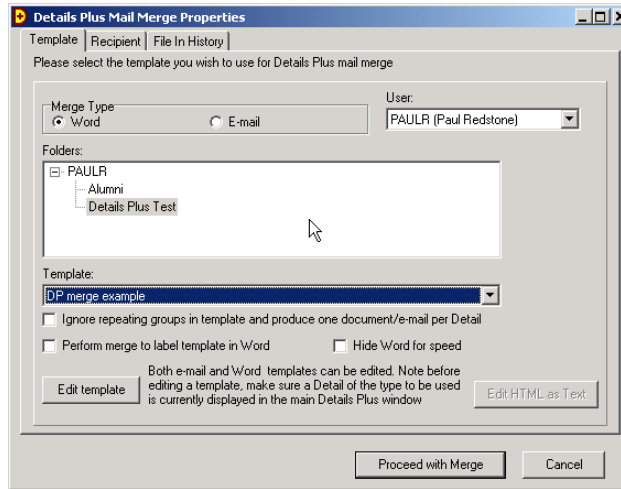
Details Plus Mail Merge Properties

Template | Recipient | File In History

Please select the template you wish to use for Details Plus mail merge

Merge Type
Word
E-mail

User:
PAULR (Paul Redstone)

Folders:
PAULR
Alumni
Details Plus Test

Template:
DP merge example

Ignore repeating groups in template and produce one document/e-mail per Detail

Perform merge to label template in Word

Hide Word for speed

Edit template

Both e-mail and Word templates can be edited. Note before editing a template, make sure a Detail of the type to be used is currently displayed in the main Details Plus window

Edit HTML as Text

Proceed with Merge

Cancel